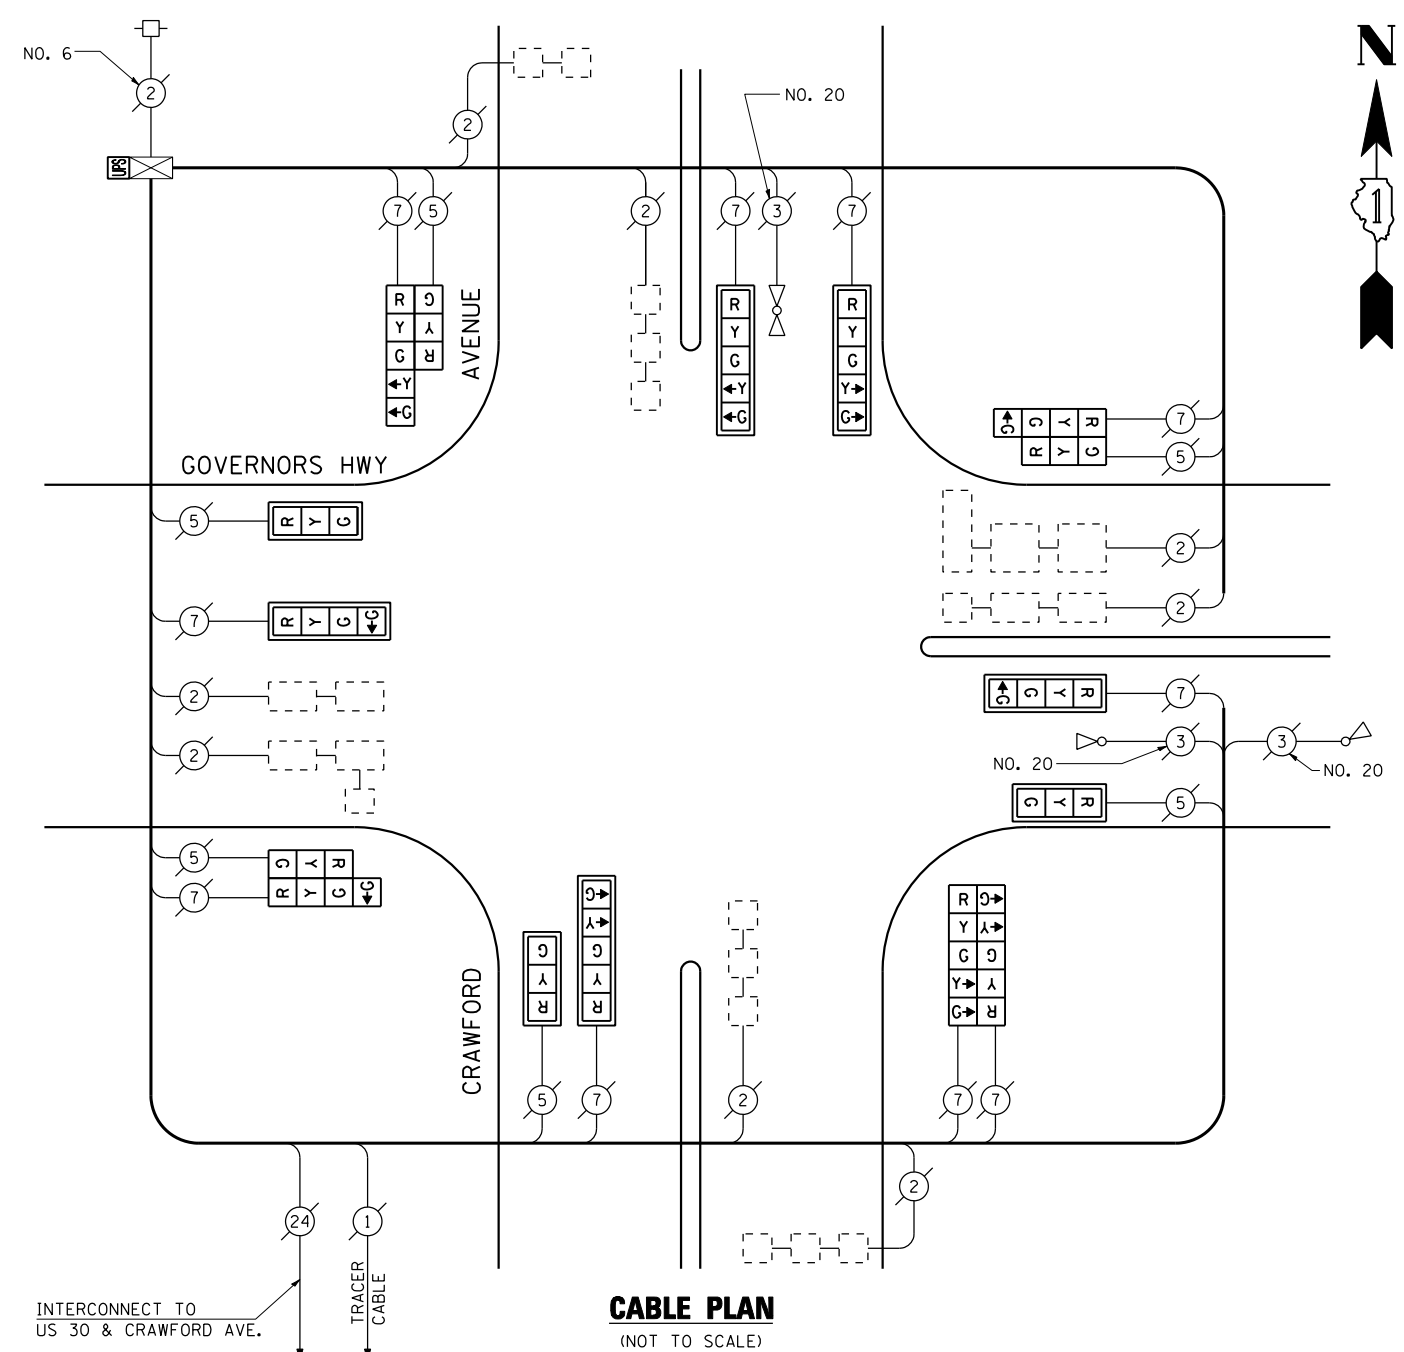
N

NO. 6

2

UPS

2

NO. 20

7 5

2

7 3

7

R G
Y Y
G R
←Y
←G

AVENUE

R
Y
G
←Y
←G

R
Y
G
Y→
G→

1

←G G Y R
R Y G

7
5

GOVERNORS HWY

5 R Y G

7 R Y G ←G

2

2

2

2

←G G Y R 7

3 3

NO. 20 NO. 20

G Y R 5

5 G Y R
7 R Y G ←G

CRAWFORD

G
Y
R

G→
Y→
G
Y
R

R G→
Y Y→
G G
Y→ Y
G→ R

5 7 2 7 7

2

24 1

INTERCONNECT TO
US 30 & CRAWFORD AVE.

TRACER CABLE

CABLE PLAN
(NOT TO SCALE)